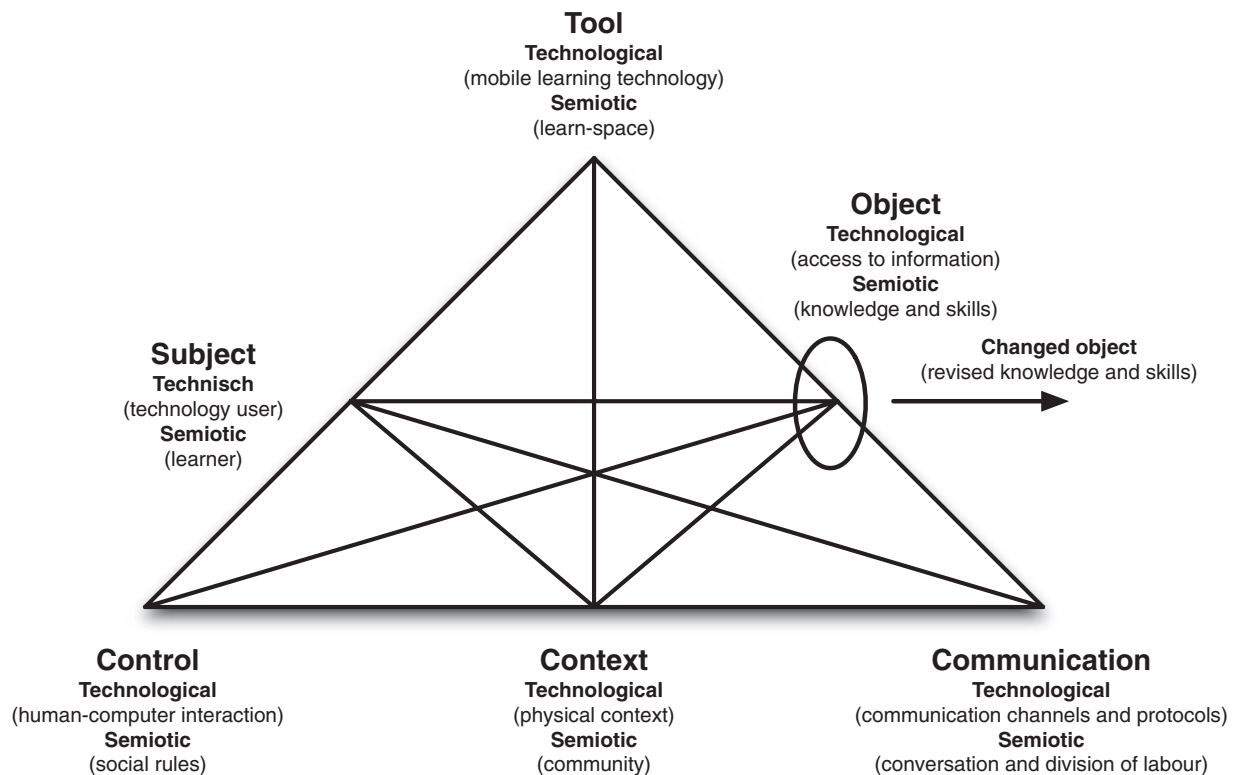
Tool
Technological
(mobile learning technology)
Semiotic
(learn-space)

Object
Technological
(access to information)
Semiotic
(knowledge and skills)

Subject
Technisch
(technology user)
Semiotic
(learner)

Changed object
(revised knowledge and skills)

Control
Technological
(human-computer interaction)
Semiotic
(social rules)

Context
Technological
(physical context)
Semiotic
(community)

Communication
Technological
(communication channels and protocols)
Semiotic
(conversation and division of labour)